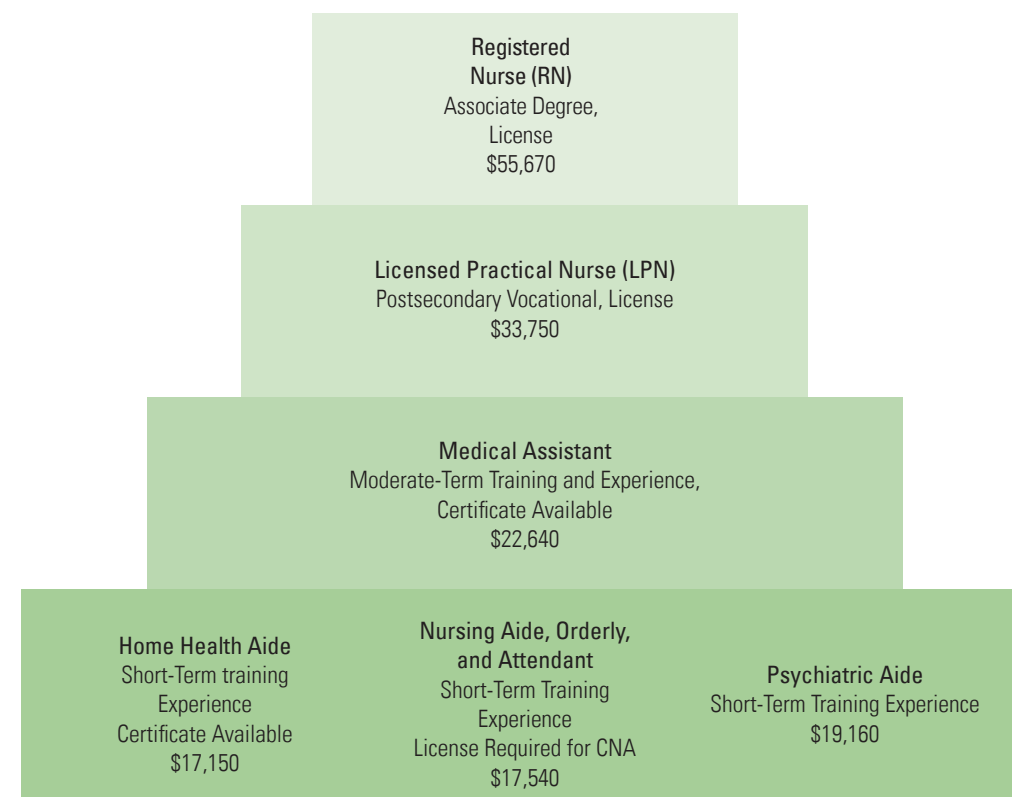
Registered Nurse (RN)
Associate Degree, License
$55,670

Licensed Practical Nurse (LPN)
Postsecondary Vocational, License
$33,750

Medical Assistant
Moderate-Term Training and Experience, Certificate Available
$22,640

Home Health Aide
Short-Term training Experience
Certificate Available
$17,150

Nursing Aide, Orderly, and Attendant
Short-Term Training Experience
License Required for CNA
$17,540

Psychiatric Aide
Short-Term Training Experience
$19,160